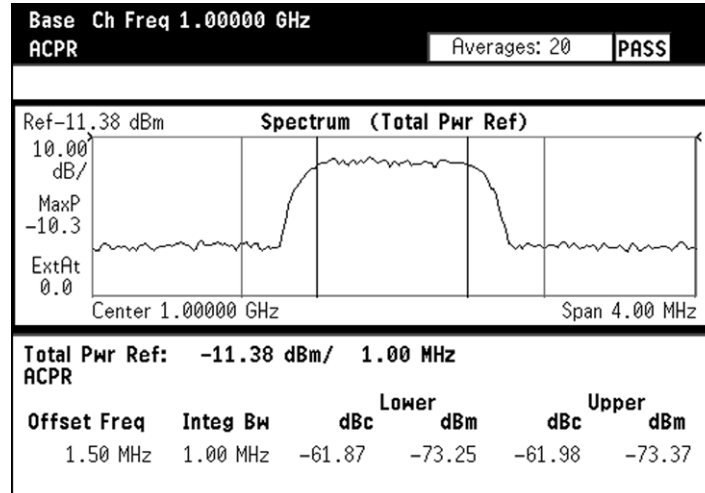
Base Ch Freq 1.00000 GHz
ACPR

Averages: 20 PASS

Ref-11.38 dBm Spectrum (Total Pwr Ref)

10.00 dB/

MaxP -10.3

ExtAt 0.0

Center 1.00000 GHz Span 4.00 MHz

Total Pwr Ref: -11.38 dBm/ 1.00 MHz
ACPR

| Offset Freq | Integ Bw | Lower dBc | Lower dBm | Upper dBc | Upper dBm |
|---|---|---|---|---|---|
| 1.50 MHz | 1.00 MHz | -61.87 | -73.25 | -61.98 | -73.37 |